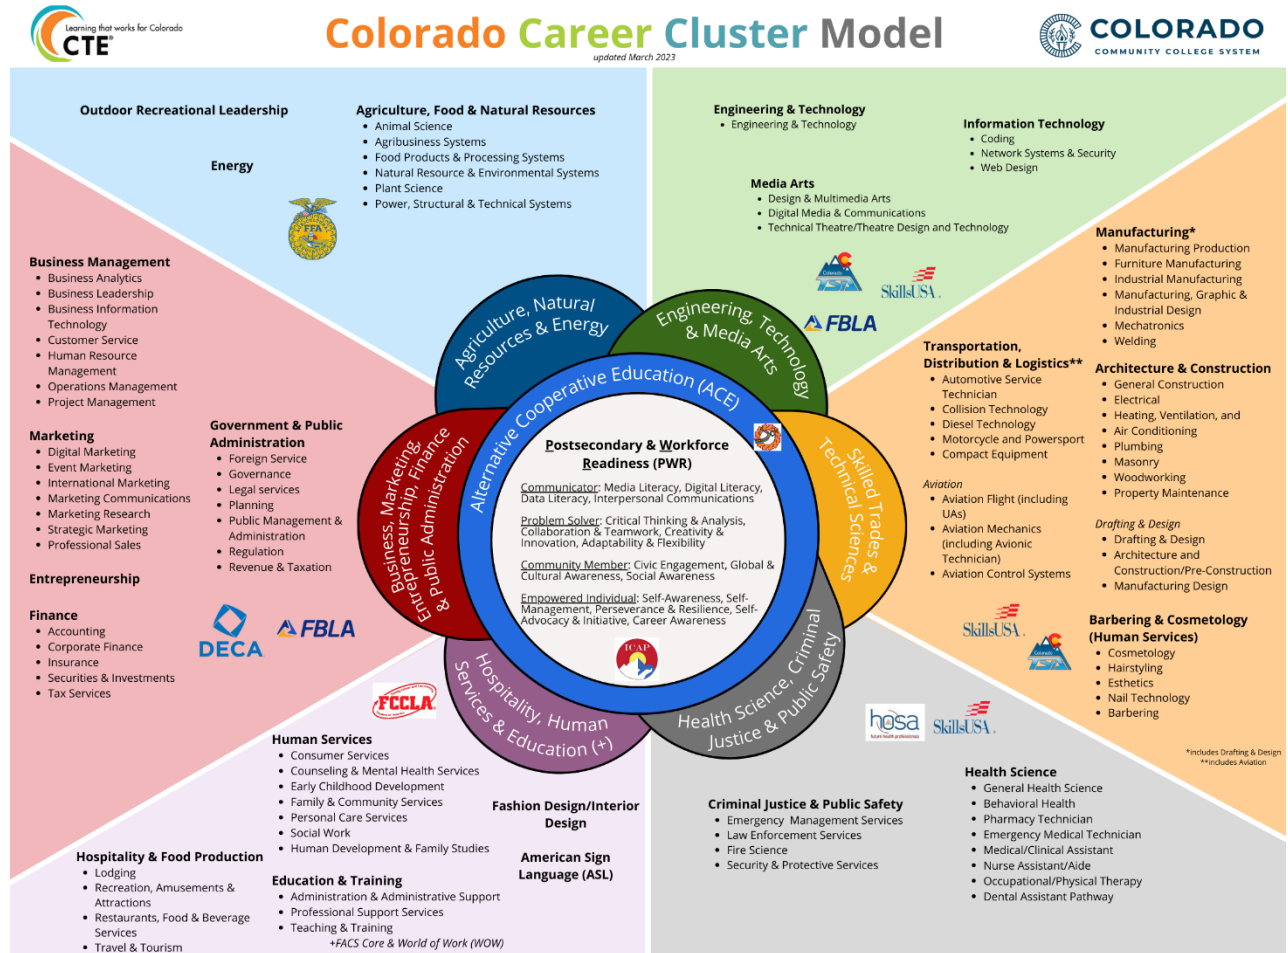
Learning that works for Colorado
CTE

Colorado Career Cluster Model
updated March 2023

COLORADO
COMMUNITY COLLEGE SYSTEM

Outdoor Recreational Leadership

Energy

Agriculture, Food & Natural Resources
- Animal Science
- Agribusiness Systems
- Food Products & Processing Systems
- Natural Resource & Environmental Systems
- Plant Science
- Power, Structural & Technical Systems

FFA

Engineering & Technology
- Engineering & Technology

Information Technology
- Coding
- Network Systems & Security
- Web Design

Media Arts
- Design & Multimedia Arts
- Digital Media & Communications
- Technical Theatre/Theatre Design and Technology

Colorado TSA

SkillsUSA

FBLA

Manufacturing*
- Manufacturing Production
- Furniture Manufacturing
- Industrial Manufacturing
- Manufacturing, Graphic & Industrial Design
- Mechatronics
- Welding

Business Management
- Business Analytics
- Business Leadership
- Business Information Technology
- Customer Service
- Human Resource Management
- Operations Management
- Project Management

Marketing
- Digital Marketing
- Event Marketing
- International Marketing
- Marketing Communications
- Marketing Research
- Strategic Marketing
- Professional Sales

Entrepreneurship

Finance
- Accounting
- Corporate Finance
- Insurance
- Securities & Investments
- Tax Services

Government & Public Administration
- Foreign Service
- Governance
- Legal services
- Planning
- Public Management & Administration
- Regulation
- Revenue & Taxation

DECA

FBLA

Agriculture, Natural Resources & Energy

Engineering, Technology & Media Arts

Alternative Cooperative Education (ACE)

Business, Marketing, Entrepreneurship, Finance & Public Administration

Skilled Trades & Technical Sciences

Postsecondary & Workforce Readiness (PWR)

Communicator: Media Literacy, Digital Literacy, Data Literacy, Interpersonal Communications

Problem Solver: Critical Thinking & Analysis, Collaboration & Teamwork, Creativity & Innovation, Adaptability & Flexibility

Community Member: Civic Engagement, Global & Cultural Awareness, Social Awareness

Empowered Individual: Self-Awareness, Self-Management, Perseverance & Resilience, Self-Advocacy & Initiative, Career Awareness

ICAP

Hospitality, Human Services & Education (+)

Health Science, Criminal Justice & Public Safety

Transportation, Distribution & Logistics**
- Automotive Service Technician
- Collision Technology
- Diesel Technology
- Motorcycle and Powersport
- Compact Equipment

Aviation
- Aviation Flight (including UAs)
- Aviation Mechanics (including Avionic Technician)
- Aviation Control Systems

Architecture & Construction
- General Construction
- Electrical
- Heating, Ventilation, and Air Conditioning
- Plumbing
- Masonry
- Woodworking
- Property Maintenance

Drafting & Design
- Drafting & Design
- Architecture and Construction/Pre-Construction
- Manufacturing Design

SkillsUSA

Colorado TSA

Barbering & Cosmetology (Human Services)
- Cosmetology
- Hairstyling
- Esthetics
- Nail Technology
- Barbering

hosa future health professionals

SkillsUSA

*includes Drafting & Design
**includes Aviation

FCCLA

Human Services
- Consumer Services
- Counseling & Mental Health Services
- Early Childhood Development
- Family & Community Services
- Personal Care Services
- Social Work
- Human Development & Family Studies

Fashion Design/Interior Design

American Sign Language (ASL)

Hospitality & Food Production
- Lodging
- Recreation, Amusements & Attractions
- Restaurants, Food & Beverage Services
- Travel & Tourism

Education & Training
- Administration & Administrative Support
- Professional Support Services
- Teaching & Training

+FACS Core & World of Work (WOW)

Criminal Justice & Public Safety
- Emergency Management Services
- Law Enforcement Services
- Fire Science
- Security & Protective Services

Health Science
- General Health Science
- Behavioral Health
- Pharmacy Technician
- Emergency Medical Technician
- Medical/Clinical Assistant
- Nurse Assistant/Aide
- Occupational/Physical Therapy
- Dental Assistant Pathway